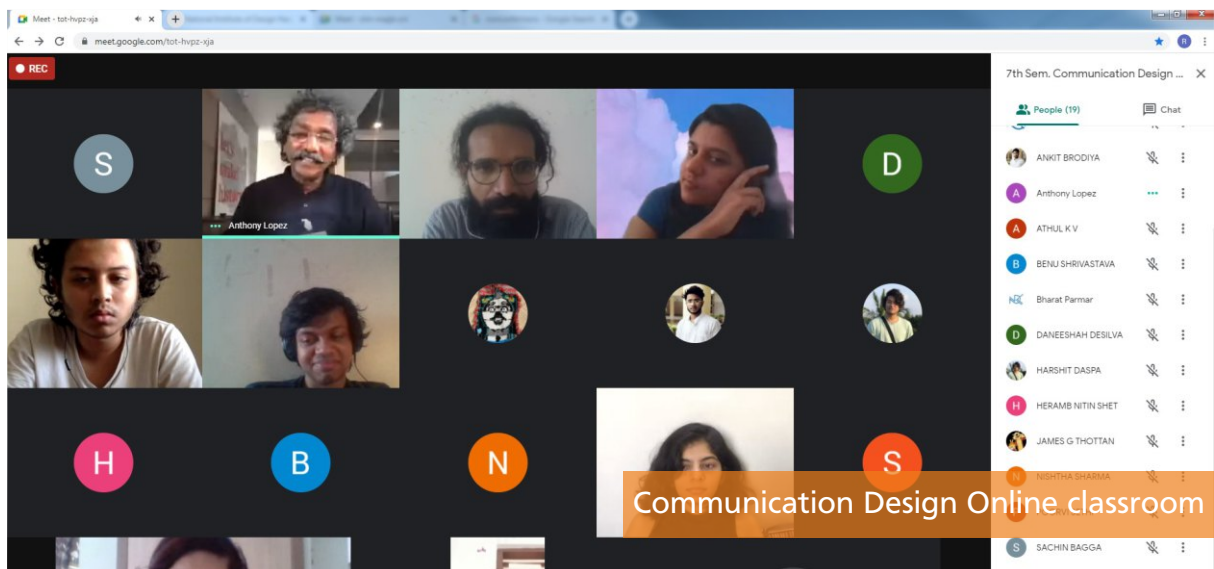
Meet - tot-hvpz-xja
meet.google.com/tot-hvpz-xja
REC
S
Anthony Lopez
D
H
B
N
S
7th Sem. Communication Design ...
People (19)
Chat
ANKIT BRODIYA
Anthony Lopez
ATHUL K V
BENU SHRIVASTAVA
Bharat Parmar
DANEESHAH DESILVA
HARSHIT DASPA
HERAMB NITIN SHET
JAMES G THOTTAN
NISHTHA SHARMA
SACHIN BAGGA
Communication Design Online classroom